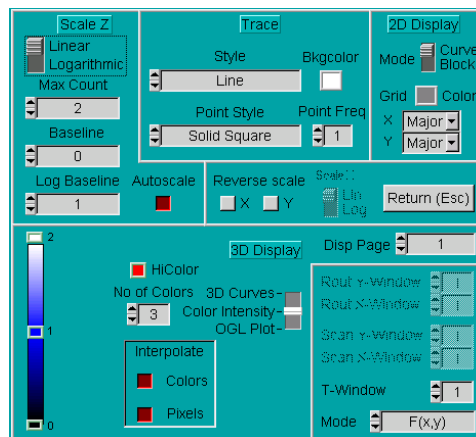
Scale Z
Linear
Logarithmic
Max Count
2
Baseline
0
Log Baseline
1
Autoscale

Trace
Style
Line
Bkgcolor
Point Style
Solid Square
Point Freq
1

2D Display
Mode
Curve
Block
Grid
Color
X
Major
Y
Major

Reverse scale
X
Y
Scale
Lin
Log
Return (Esc)

2
1
0
3D Display
HiColor
No of Colors
3
3D Curves
Color Intensity
OGL Plot
Interpolate
Colors
Pixels

Disp Page
1
Rout Y-Window
1
Rout X-Window
1
Scan Y-Window
1
Scan X-Window
1
T-Window
1
Mode
F(x,y)